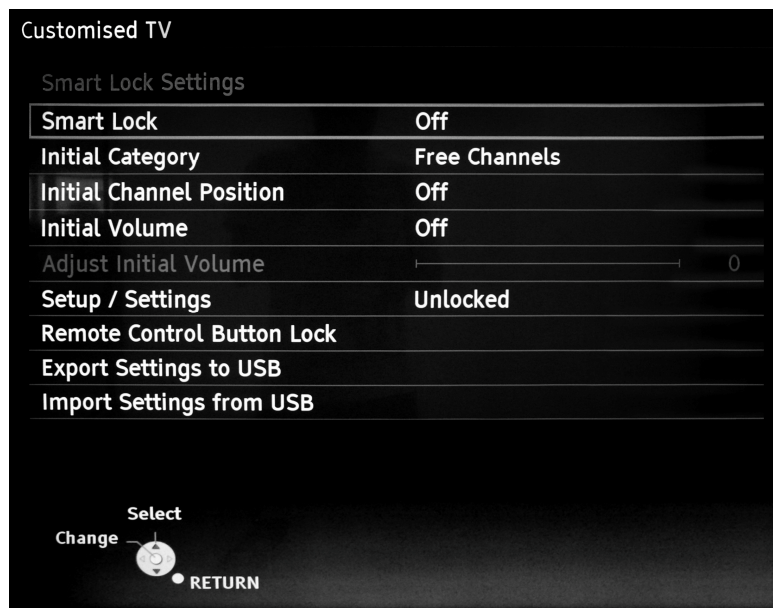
Customised TV

Smart Lock Settings

| | |
|---|---|
| Smart Lock | Off |
| Initial Category | Free Channels |
| Initial Channel Position | Off |
| Initial Volume | Off |
| Adjust Initial Volume | 0 |
| Setup / Settings | Unlocked |
| Remote Control Button Lock | |
| Export Settings to USB | |
| Import Settings from USB | |

Select
Change
RETURN